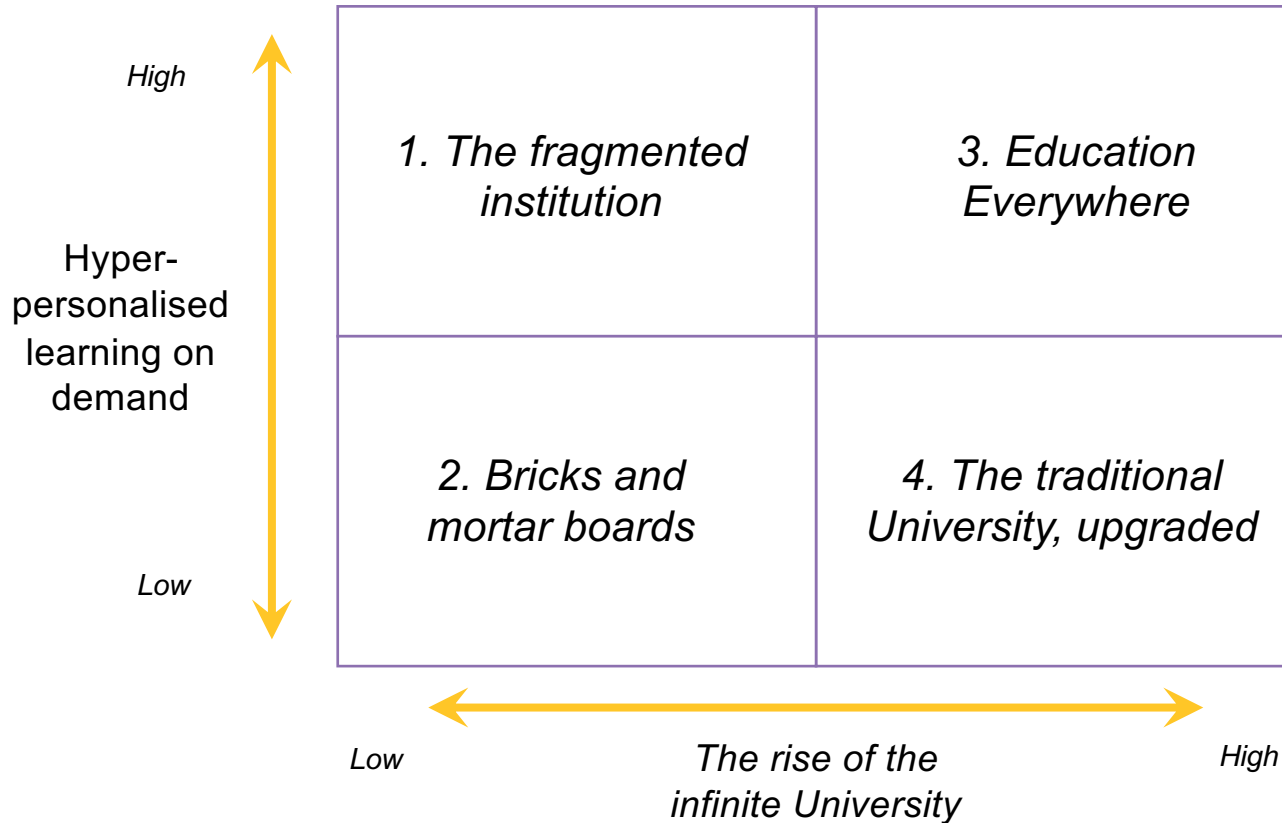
High

Hyper-personalised learning on demand

Low

| 1. The fragmented institution | 3. Education Everywhere |
|---|---|
| 2. Bricks and mortar boards | 4. The traditional University, upgraded |

Low

The rise of the infinite University

High